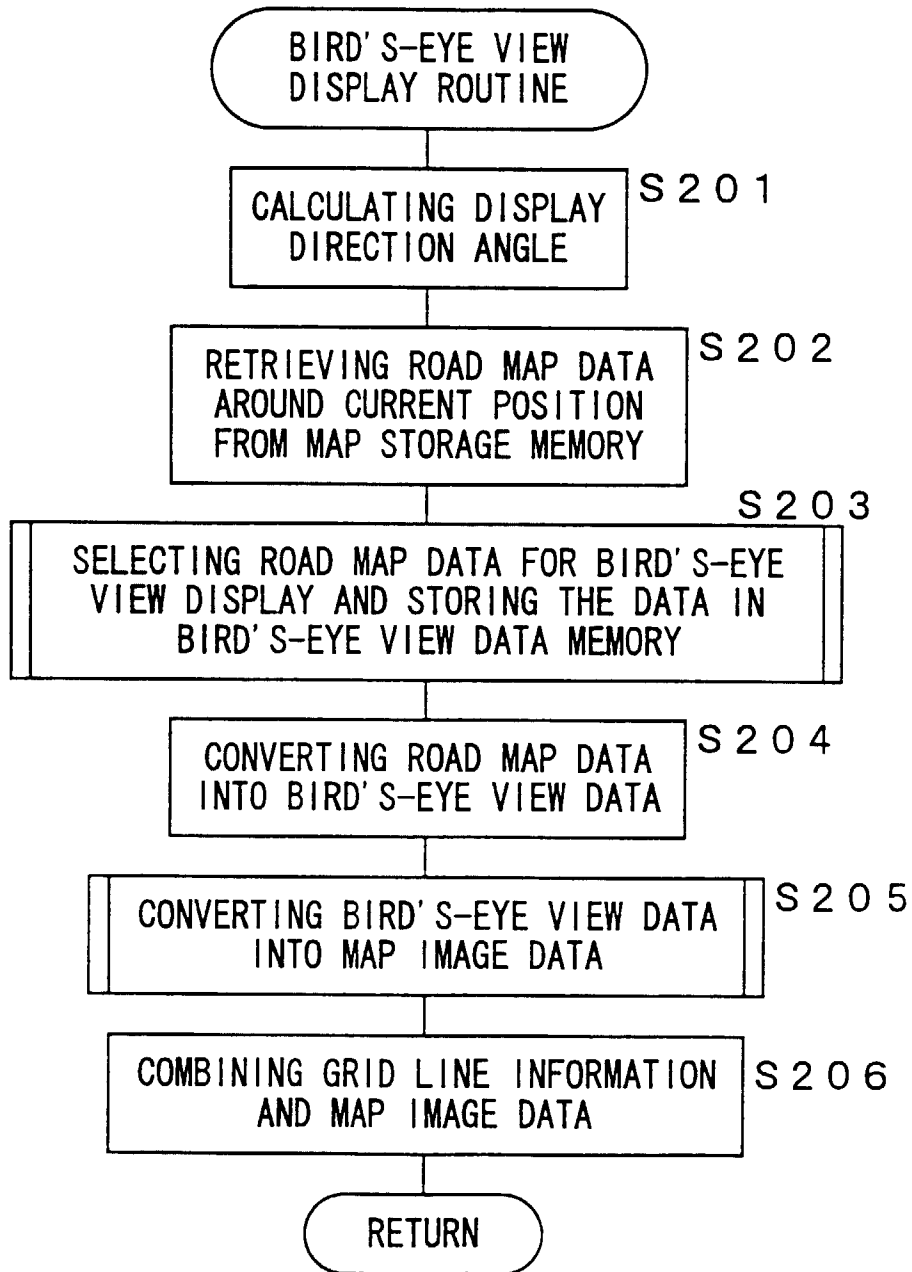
BIRD'S-EYE VIEW DISPLAY ROUTINE

S201
CALCULATING DISPLAY DIRECTION ANGLE

S202
RETRIEVING ROAD MAP DATA AROUND CURRENT POSITION FROM MAP STORAGE MEMORY

S203
SELECTING ROAD MAP DATA FOR BIRD'S-EYE VIEW DISPLAY AND STORING THE DATA IN BIRD'S-EYE VIEW DATA MEMORY

S204
CONVERTING ROAD MAP DATA INTO BIRD'S-EYE VIEW DATA

S205
CONVERTING BIRD'S-EYE VIEW DATA INTO MAP IMAGE DATA

S206
COMBINING GRID LINE INFORMATION AND MAP IMAGE DATA

RETURN